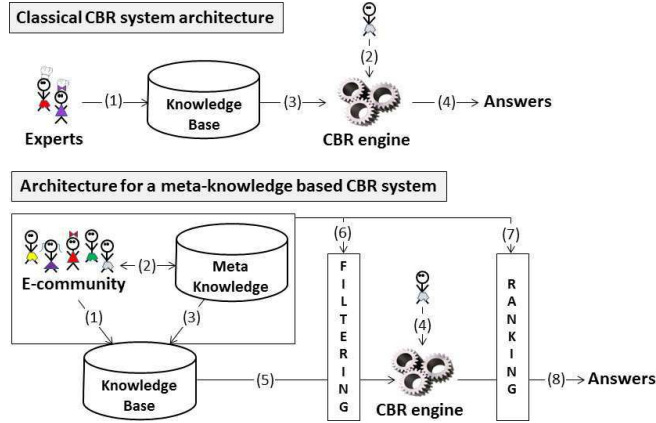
Classical CBR system architecture

(2)

Experts (1) Knowledge Base (3) CBR engine (4) Answers

Architecture for a meta-knowledge based CBR system

(6) (7)

E-community (2) Meta Knowledge

(1) (3)

F I L T E R I N G

(4)

R A N K I N G

Knowledge Base (5) CBR engine (8) Answers